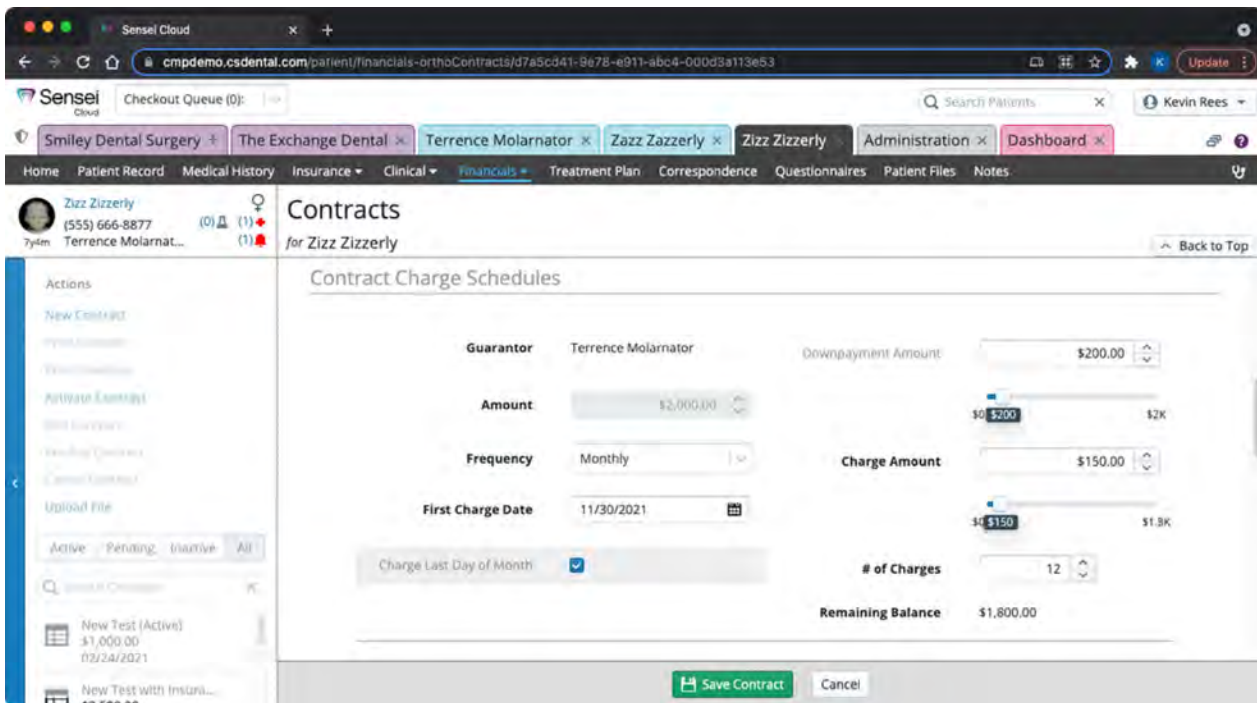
Sensei Cloud
cmpdemo.csdental.com/patient/financials-orthoContracts/d7a5cd41-9e78-e911-abc4-000d3a113e53
Update

Sensei Cloud
Checkout Queue (0):
Search Patients
Kevin Rees

Smiley Dental Surgery
The Exchange Dental
Terrence Molarnator
Zazz Zazzerly
Zizz Zizzerly
Administration
Dashboard

Home Patient Record Medical History Insurance Clinical Financials Treatment Plan Correspondence Questionnaires Patient Files Notes

Zizz Zizzerly
(555) 666-8877
7y4m Terrence Molarnat...
(0) (1)
(1)

Contracts
for Zizz Zizzerly
Back to Top

Actions
New Contract
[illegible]
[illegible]
Activate Contract
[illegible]
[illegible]
Cancel Contract
Upload File

Active Pending Inactive All

Search Contracts

New Test (Active)
$1,000.00
02/24/2021

New Test with Insura...

Contract Charge Schedules

Guarantor Terrence Molarnator
Downpayment Amount $200.00
$0 $200 $2K
Amount $2,000.00
Frequency Monthly
Charge Amount $150.00
First Charge Date 11/30/2021
$0 $150 $1.8K
Charge Last Day of Month
# of Charges 12
Remaining Balance $1,800.00

Save Contract
Cancel